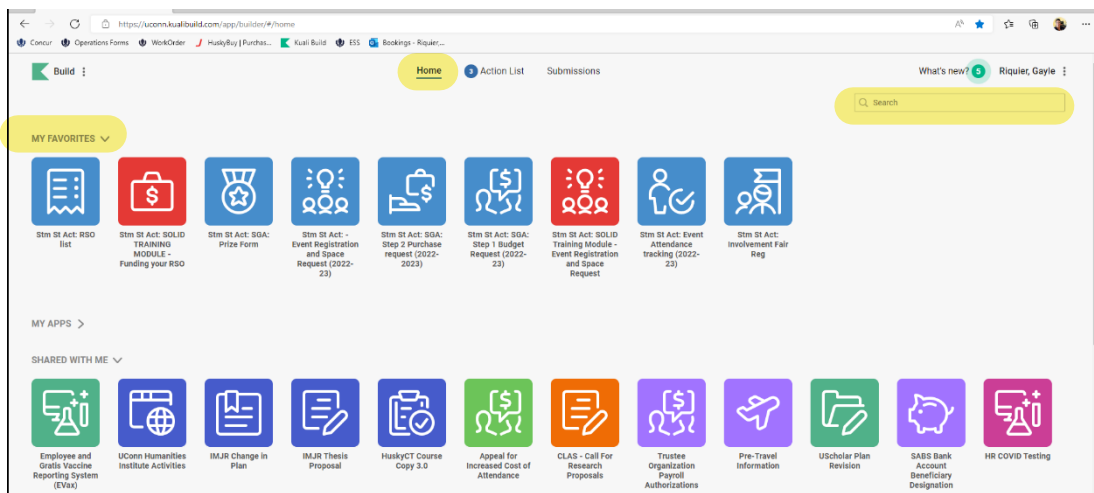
https://uconn.kualibuild.com/app/builder/#/home

Concur Operations Forms WorkOrder HuskyBuy | Purchas... Kuali Build ESS Bookings - Riquier,...

Build

Home 3 Action List Submissions

What's new? 5 Riquier, Gayle

Search

MY FAVORITES

Stm St Act: RSO list

Stm St Act: SOLID TRAINING MODULE - Funding your RSO

Stm St Act: SGA: Prize Form

Stm St Act: - Event Registration and Space Request (2022-23)

Stm St Act: SGA: Step 2 Purchase request (2022-2023)

Stm St Act: SGA: Step 1 Budget Request (2022-23)

Stm St Act: SOLID Training Module - Event Registration and Space Request

Stm St Act: Event Attendance tracking (2022-23)

Stm St Act: Involvement Fair Reg

MY APPS

SHARED WITH ME

Employee and Gratis Vaccine Reporting System (EVax)

UConn Humanities Institute Activities

IMJR Change in Plan

IMJR Thesis Proposal

HuskyCT Course Copy 3.0

Appeal for Increased Cost of Attendance

CLAS - Call For Research Proposals

Trustee Organization Payroll Authorizations

Pre-Travel Information

UScholar Plan Revision

SABS Bank Account Beneficiary Designation

HR COVID Testing